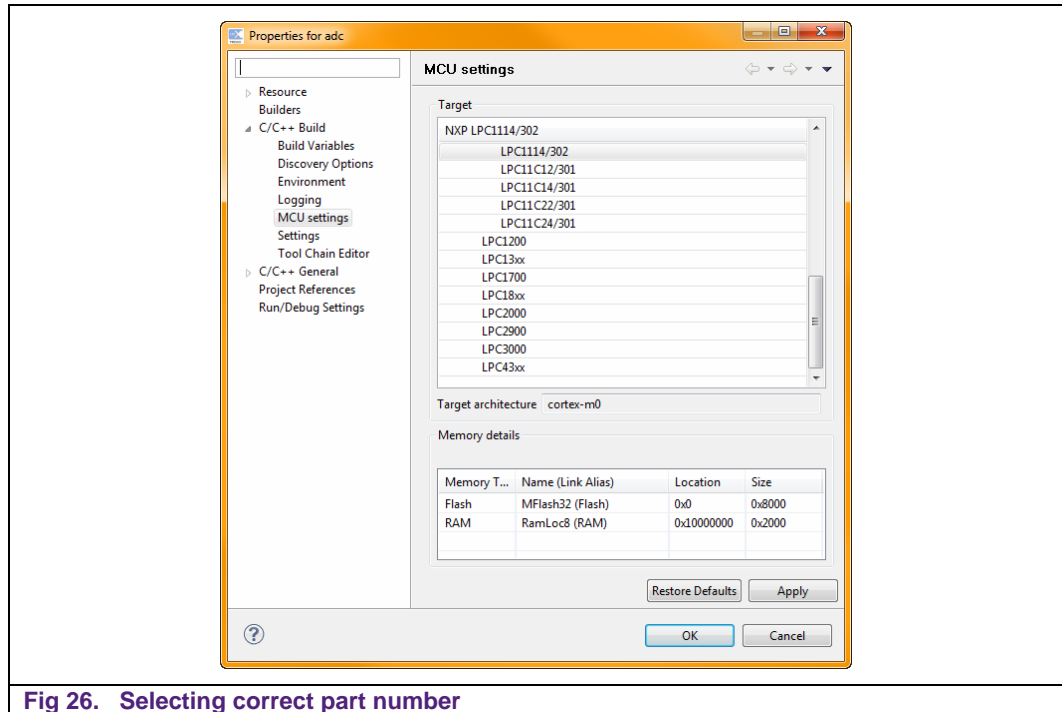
Properties for adc

Resource
Builders
C/C++ Build
Build Variables
Discovery Options
Environment
Logging
MCU settings
Settings
Tool Chain Editor
C/C++ General
Project References
Run/Debug Settings

MCU settings

Target

NXP LPC1114/302
LPC1114/302
LPC11C12/301
LPC11C14/301
LPC11C22/301
LPC11C24/301
LPC1200
LPC13xx
LPC1700
LPC18xx
LPC2000
LPC2900
LPC3000
LPC43xx

Target architecture cortex-m0

Memory details

| Memory T... | Name (Link Alias) | Location | Size |
|---|---|---|---|
| Flash | MFlash32 (Flash) | 0x0 | 0x8000 |
| RAM | RamLoc8 (RAM) | 0x10000000 | 0x2000 |

Restore Defaults Apply

OK Cancel

Fig 26. Selecting correct part number